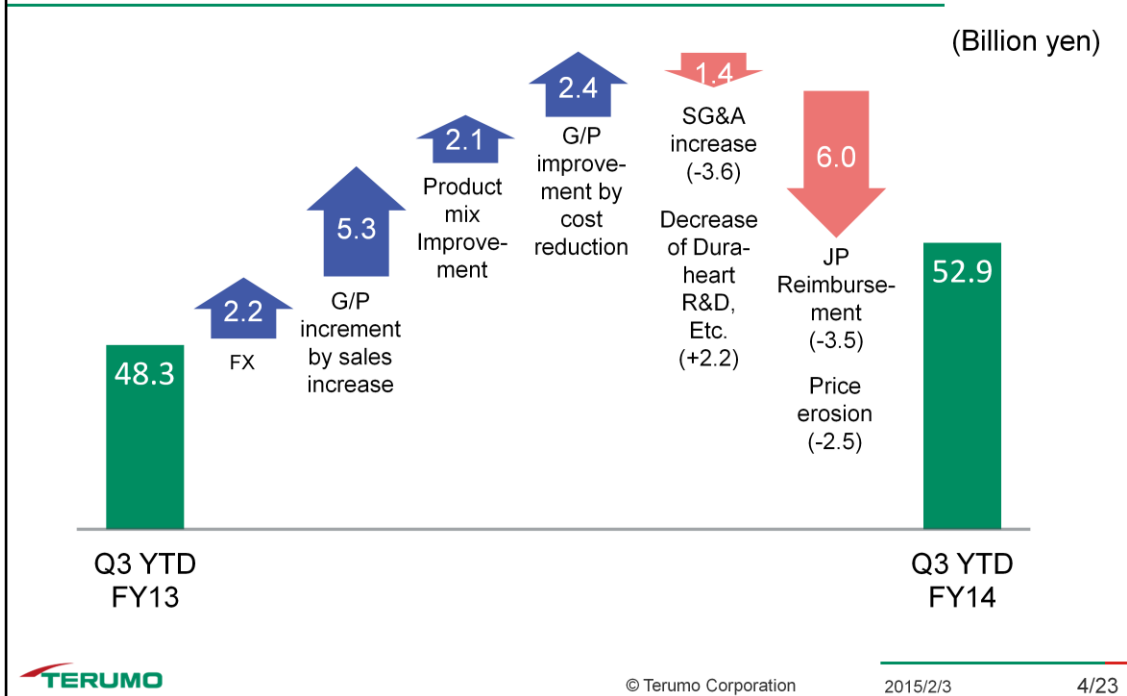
(Billion yen)

48.3

2.2
FX

5.3
G/P increment by sales increase

2.1
Product mix Improvement

2.4
G/P improvement by cost reduction

1.4
SG&A increase (-3.6)

Decrease of Duraheart R&D, Etc. (+2.2)

6.0
JP Reimbursement (-3.5)

Price erosion (-2.5)

52.9

Q3 YTD FY13

Q3 YTD FY14

TERUMO

© Terumo Corporation

2015/2/3

4/23